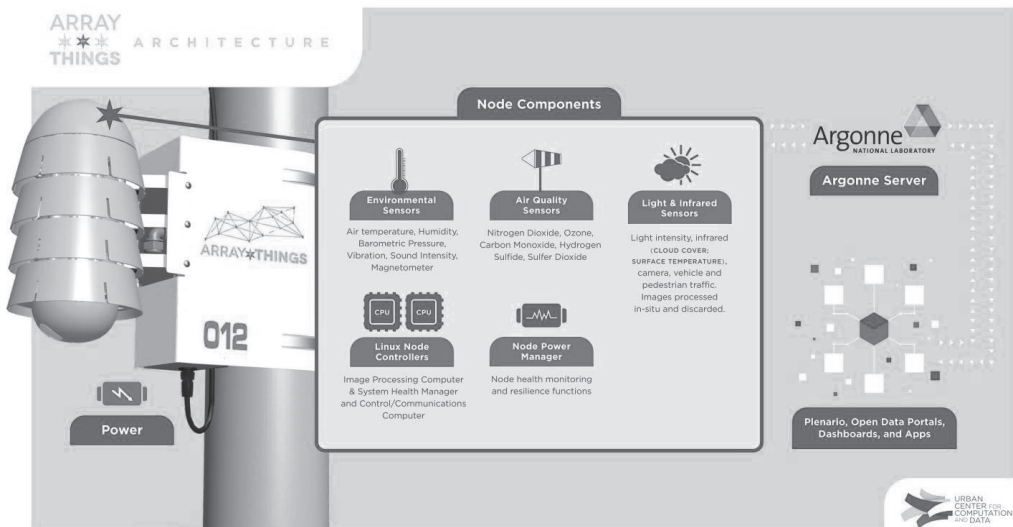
ARRAY THINGS ARCHITECTURE

ARRAY THINGS

012

Power

Node Components

Environmental Sensors

Air temperature, Humidity, Barometric Pressure, Vibration, Sound Intensity, Magnetometer

Air Quality Sensors

Nitrogen Dioxide, Ozone, Carbon Monoxide, Hydrogen Sulfide, Sulfer Dioxide

Light & Infrared Sensors

Light intensity, infrared (CLOUD COVER; SURFACE TEMPERATURE), camera, vehicle and pedestrian traffic. Images processed in-situ and discarded.

CPU CPU

Linux Node Controllers

Image Processing Computer & System Health Manager and Control/Communications Computer

Node Power Manager

Node health monitoring and resilience functions

Argonne NATIONAL LABORATORY

Argonne Server

Plenario, Open Data Portals, Dashboards, and Apps

URBAN CENTER FOR COMPUTATION AND DATA